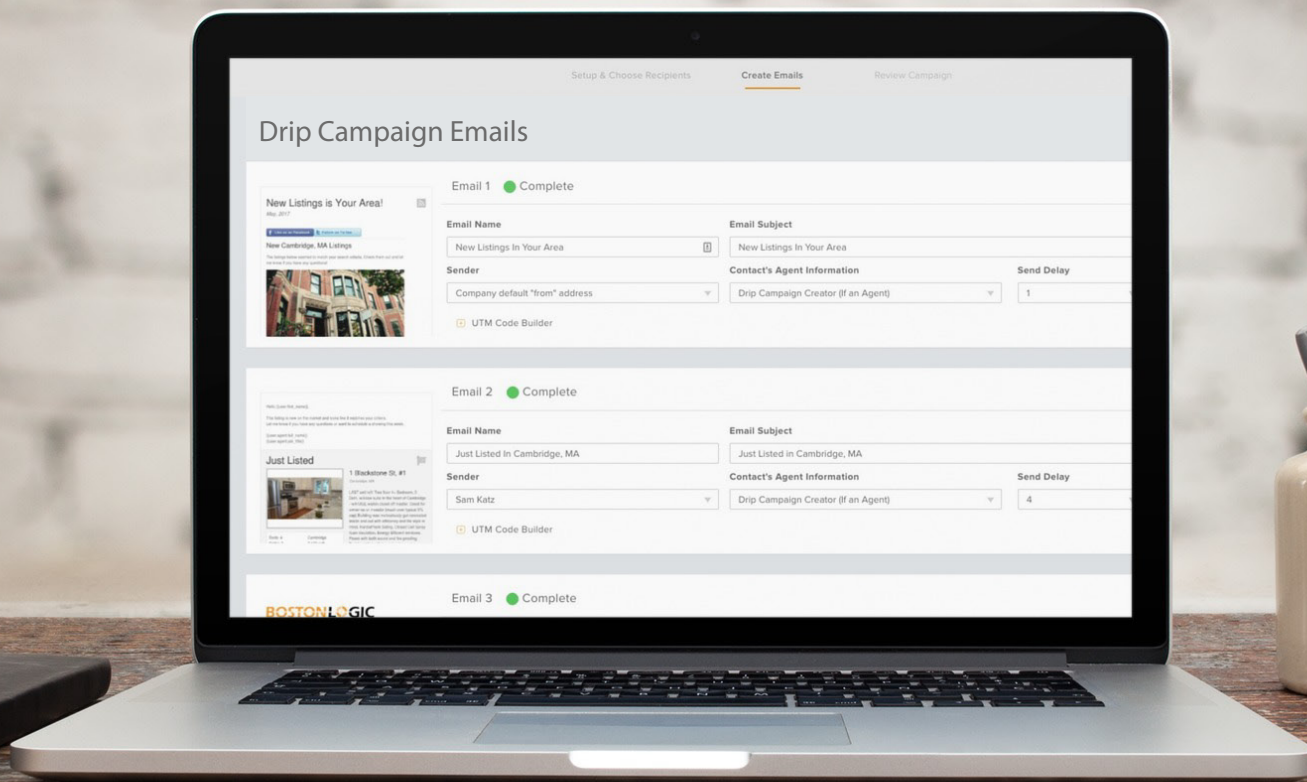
Setup & Choose Recipients Create Emails Review Campaign

Drip Campaign Emails

New Listings is Your Area!
May, 2017
New Cambridge, MA Listings

Email 1 Complete

Email Name
New Listings In Your Area
Email Subject
New Listings In Your Area
Sender
Company default "from" address
Contact's Agent Information
Drip Campaign Creator (If an Agent)
Send Delay
1
UTM Code Builder

Just Listed
1 Blackstone St, #1

Email 2 Complete

Email Name
Just Listed In Cambridge, MA
Email Subject
Just Listed in Cambridge, MA
Sender
Sam Katz
Contact's Agent Information
Drip Campaign Creator (If an Agent)
Send Delay
4
UTM Code Builder

BOSTONLOGIC

Email 3 Complete